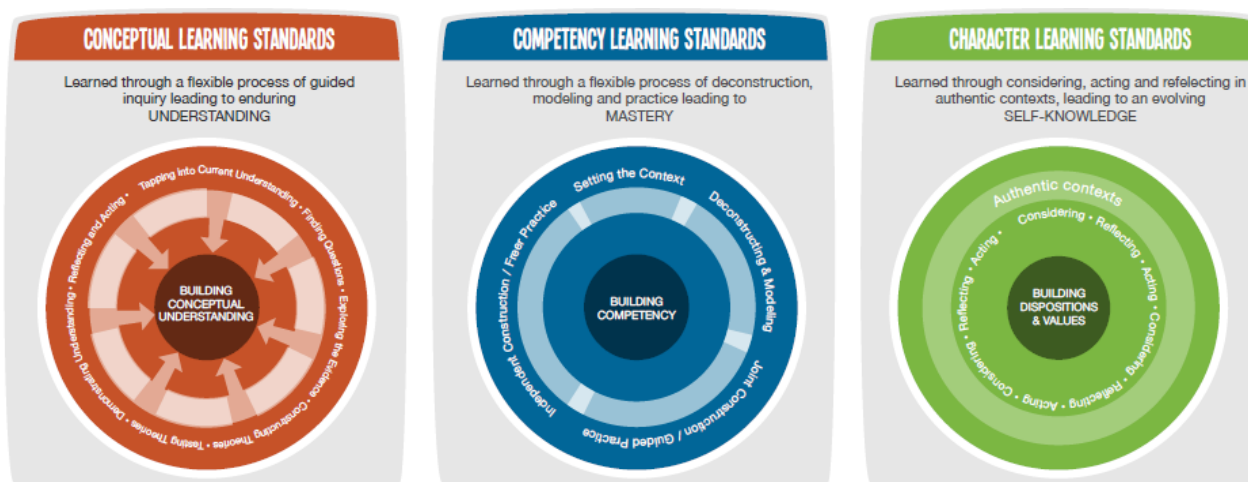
CONCEPTUAL LEARNING STANDARDS

Learned through a flexible process of guided inquiry leading to enduring UNDERSTANDING

Tapping Into Current Understanding • Finding Questions • Exploring the Evidence • Constructing Theories • Testing Theories • Demonstrating Understanding • Reflecting and Acting •

BUILDING CONCEPTUAL UNDERSTANDING

COMPETENCY LEARNING STANDARDS

Learned through a flexible process of deconstruction, modeling and practice leading to MASTERY

Setting the Context

Deconstructing & Modeling

Joint Construction / Guided Practice

Independent Construction / Freer Practice

BUILDING COMPETENCY

CHARACTER LEARNING STANDARDS

Learned through considering, acting and refelecting in authentic contexts, leading to an evolving SELF-KNOWLEDGE

Authentic contexts

Considering • Reflecting • Acting • Considering • Reflecting • Acting • Considering • Reflecting • Acting •

BUILDING DISPOSITIONS & VALUES